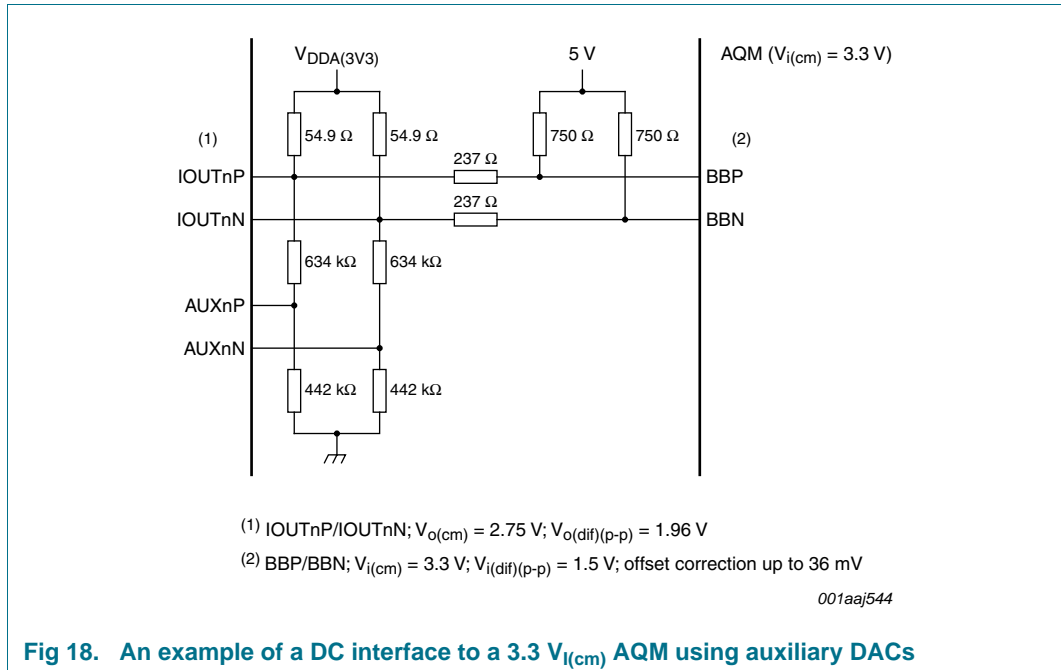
$V_{DDA(3V3)}$

5 V

AQM ($V_{i(cm)}$ = 3.3 V)

(1)

54.9 Ω

54.9 Ω

750 Ω

750 Ω

(2)

IOUTnP

237 Ω

BBP

IOUTnN

237 Ω

BBN

634 kΩ

634 kΩ

AUXnP

AUXnN

442 kΩ

442 kΩ

$^{(1)}$ IOUTnP/IOUTnN; $V_{o(cm)}$ = 2.75 V; $V_{o(dif)(p-p)}$ = 1.96 V

$^{(2)}$ BBP/BBN; $V_{i(cm)}$ = 3.3 V; $V_{i(dif)(p-p)}$ = 1.5 V; offset correction up to 36 mV

001aaj544

Fig 18. An example of a DC interface to a 3.3 $V_{I(cm)}$ AQM using auxiliary DACs